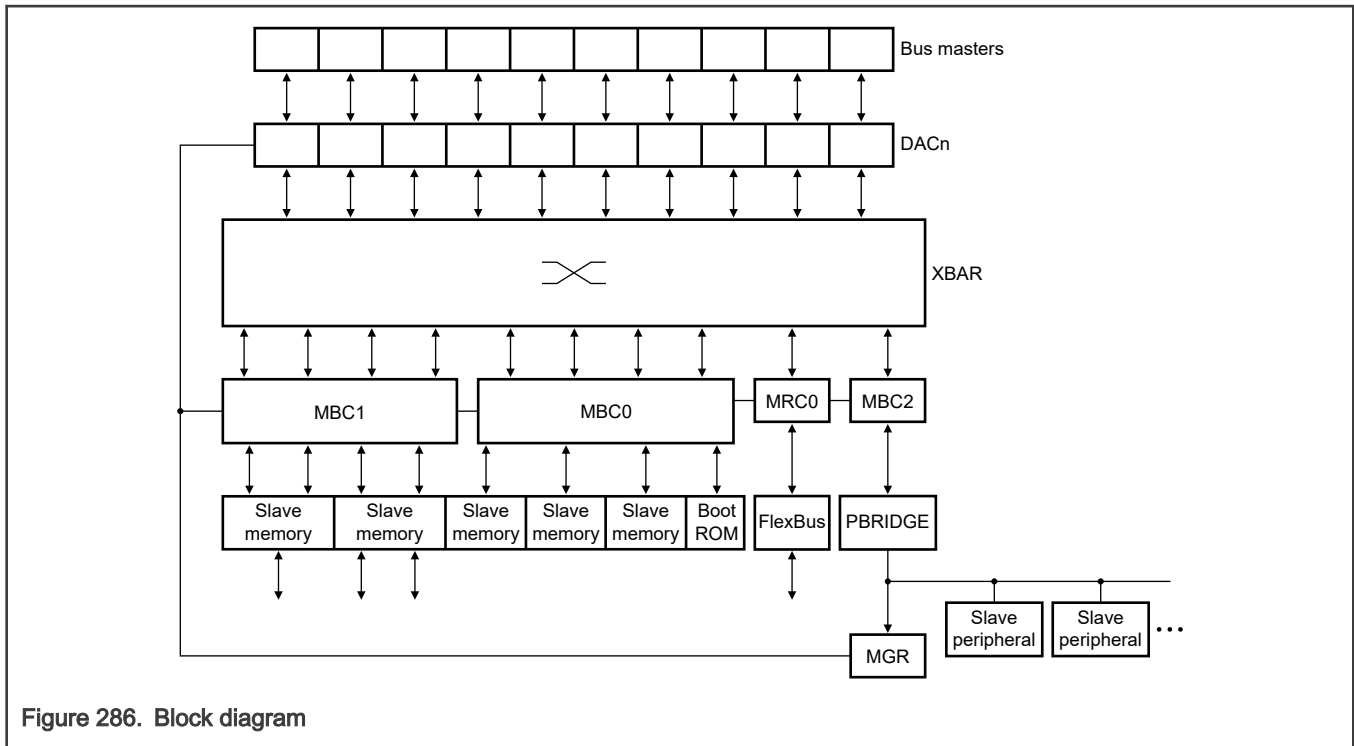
Bus masters

DACn

XBAR

MBC1

MBC0

MRC0

MBC2

Slave memory

Slave memory

Slave memory

Slave memory

Slave memory

Boot ROM

FlexBus

PBRIDGE

Slave peripheral

Slave peripheral

...

MGR

Figure 286. Block diagram